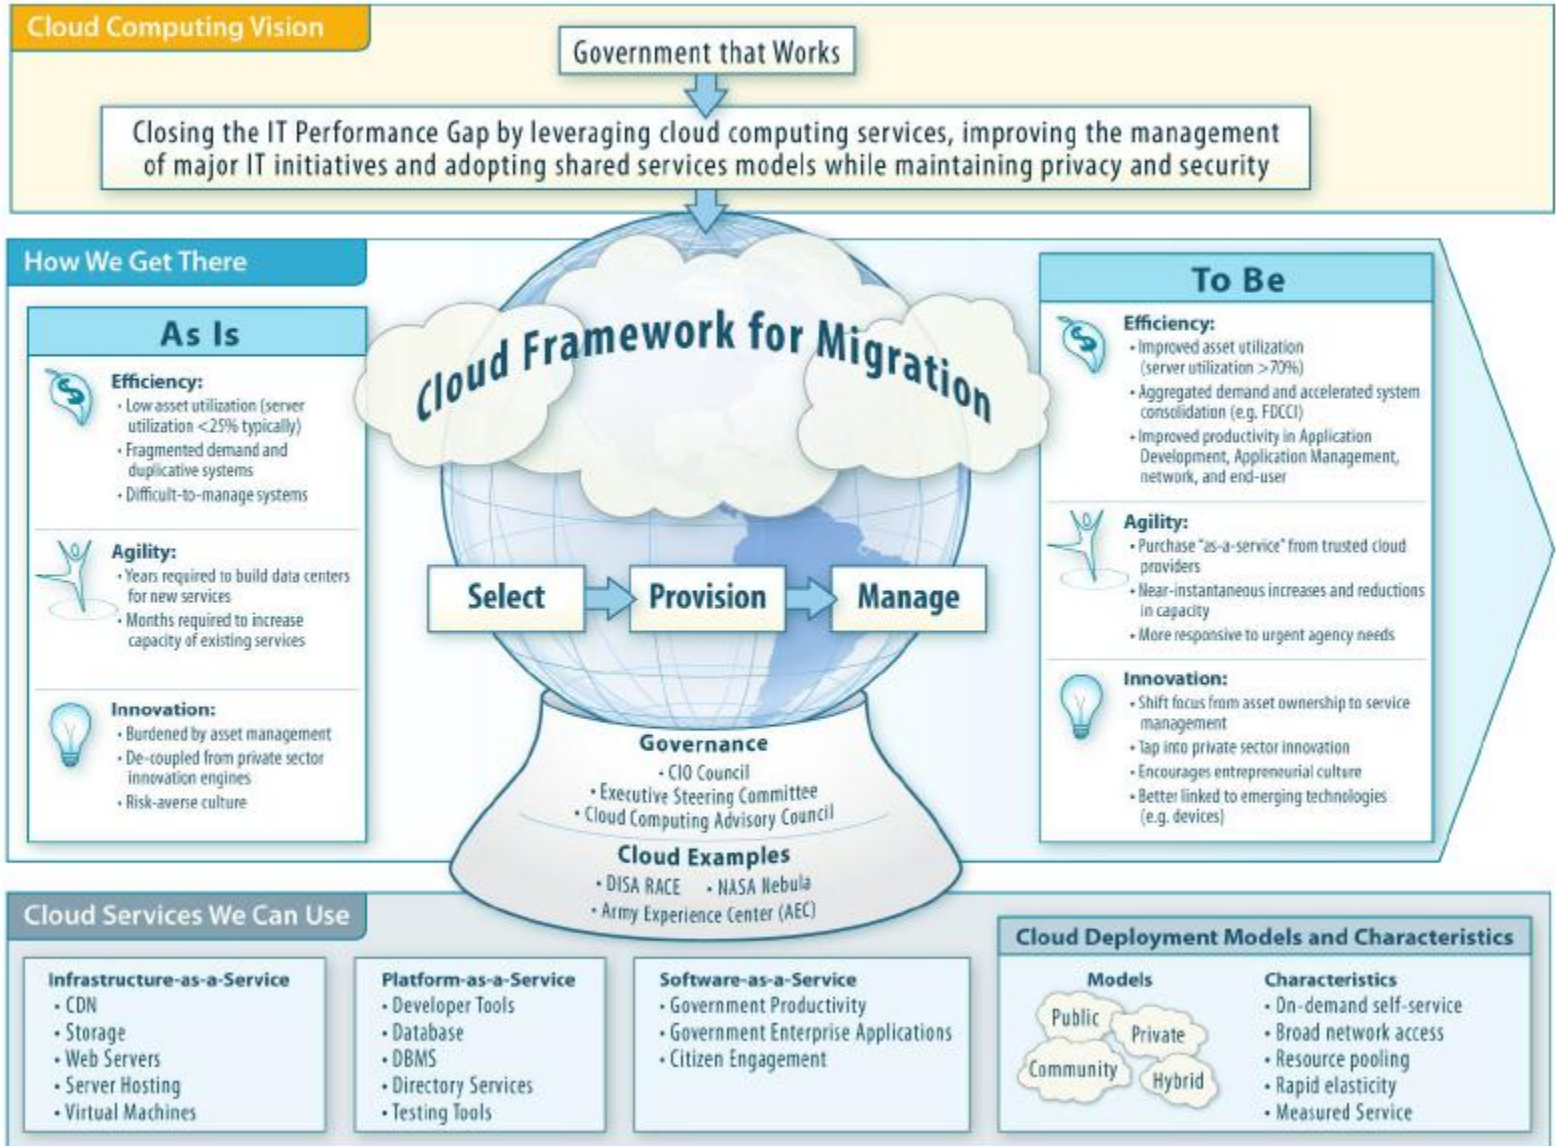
Cloud Computing Vision

Government that Works

Closing the IT Performance Gap by leveraging cloud computing services, improving the management of major IT initiatives and adopting shared services models while maintaining privacy and security

How We Get There

As Is

Efficiency:
• Low asset utilization (server utilization <25% typically)
• Fragmented demand and duplicative systems
• Difficult-to-manage systems

Agility:
• Years required to build data centers for new services
• Months required to increase capacity of existing services

Innovation:
• Burdened by asset management
• De-coupled from private sector innovation engines
• Risk-averse culture

Cloud Framework for Migration

Select

Provision

Manage

Governance
• CIO Council
• Executive Steering Committee
• Cloud Computing Advisory Council

Cloud Examples
• DISA RACE • NASA Nebula
• Army Experience Center (AEC)

To Be

Efficiency:
• Improved asset utilization (server utilization >70%)
• Aggregated demand and accelerated system consolidation (e.g. FDCCI)
• Improved productivity in Application Development, Application Management, network, and end-user

Agility:
• Purchase "as-a-service" from trusted cloud providers
• Near-instantaneous increases and reductions in capacity
• More responsive to urgent agency needs

Innovation:
• Shift focus from asset ownership to service management
• Tap into private sector innovation
• Encourages entrepreneurial culture
• Better linked to emerging technologies (e.g. devices)

Cloud Services We Can Use

Infrastructure-as-a-Service
• CDN
• Storage
• Web Servers
• Server Hosting
• Virtual Machines

Platform-as-a-Service
• Developer Tools
• Database
• DBMS
• Directory Services
• Testing Tools

Software-as-a-Service
• Government Productivity
• Government Enterprise Applications
• Citizen Engagement

Cloud Deployment Models and Characteristics

Models
Public
Private
Community
Hybrid

Characteristics
• On-demand self-service
• Broad network access
• Resource pooling
• Rapid elasticity
• Measured Service